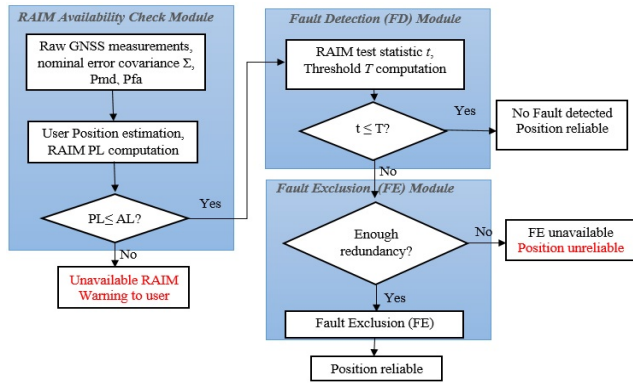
RAIM Availability Check Module

Raw GNSS measurements, nominal error covariance Σ, Pmd, Pfa

User Position estimation, RAIM PL computation

PL≤ AL?

Yes

No

Unavailable RAIM Warning to user

Fault Detection (FD) Module

RAIM test statistic $t$, Threshold $T$ computation

t ≤ T?

Yes

No Fault detected Position reliable

No

Fault Exclusion (FE) Module

Enough redundancy?

No

FE unavailable Position unreliable

Yes

Fault Exclusion (FE)

Position reliable